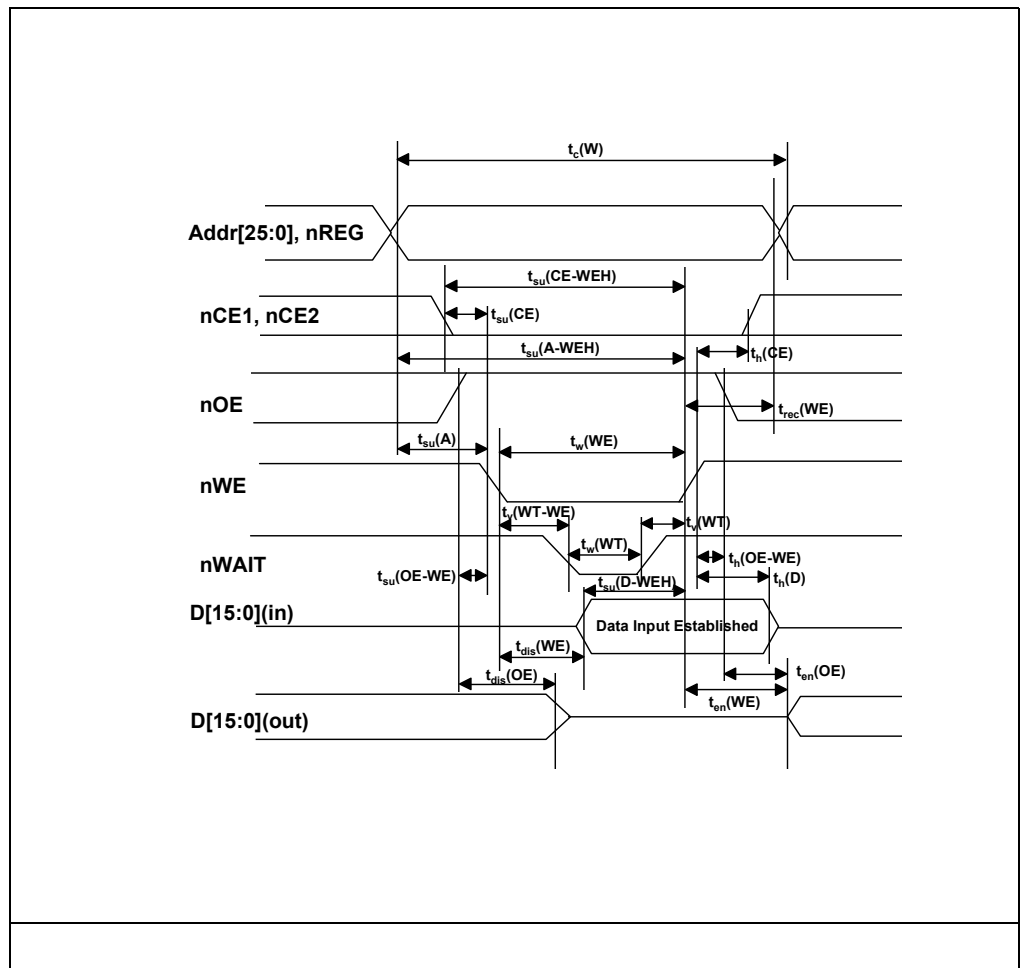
$t_c$(W)

Addr[25:0], nREG

$t_{su}$(CE-WEH)

nCE1, nCE2

$t_{su}$(CE)

$t_{su}$(A-WEH)

$t_h$(CE)

nOE

$t_{rec}$(WE)

$t_{su}$(A)

$t_w$(WE)

nWE

$t_v$(WT-WE)

$t_v$(WT)

nWAIT

$t_w$(WT)

$t_h$(OE-WE)

$t_{su}$(OE-WE)

$t_{su}$(D-WEH)

$t_h$(D)

D[15:0](in)

Data Input Established

$t_{dis}$(WE)

$t_{en}$(OE)

$t_{dis}$(OE)

$t_{en}$(WE)

D[15:0](out)